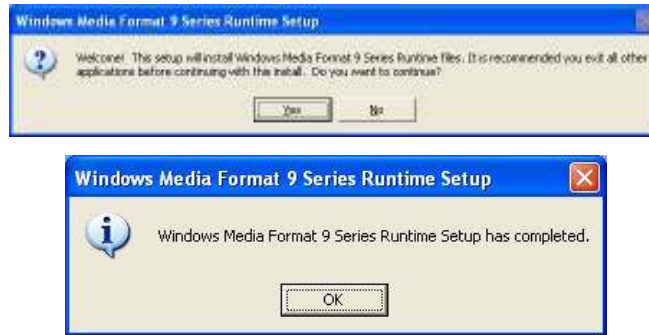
Windows Media Format 9 Series Runtime Setup

Welcome! This setup will install Windows Media Format 9 Series Runtime files. It is recommended you exit all other applications before continuing with this install. Do you want to continue?

Yes No

Windows Media Format 9 Series Runtime Setup

Windows Media Format 9 Series Runtime Setup has completed.

OK